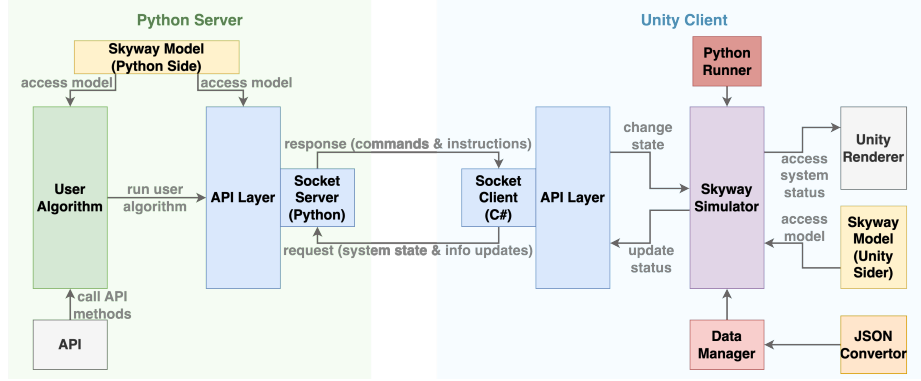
Python Server

Unity Client

Skyway Model (Python Side)

access model

access model

User Algorithm

run user algorithm

API Layer

Socket Server (Python)

response (commands & instructions)

request (system state & info updates)

Socket Client (C#)

API Layer

change state

update status

Python Runner

Skyway Simulator

access system status

Unity Renderer

access model

Skyway Model (Unity Sider)

call API methods

API

Data Manager

JSON Convertor